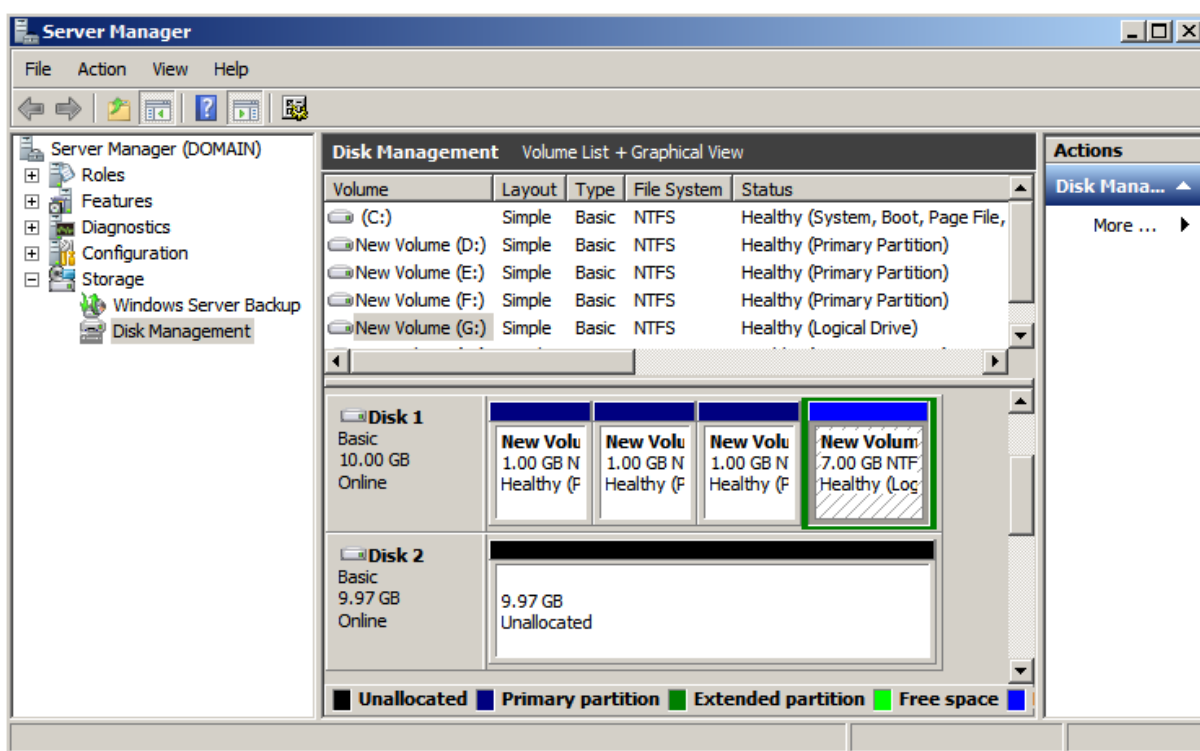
Server Manager

File Action View Help

Server Manager (DOMAIN)
Roles
Features
Diagnostics
Configuration
Storage
Windows Server Backup
Disk Management

Disk Management Volume List + Graphical View

| Volume | Layout | Type | File System | Status |
|---|---|---|---|---|
| (C:) | Simple | Basic | NTFS | Healthy (System, Boot, Page File, |
| New Volume (D:) | Simple | Basic | NTFS | Healthy (Primary Partition) |
| New Volume (E:) | Simple | Basic | NTFS | Healthy (Primary Partition) |
| New Volume (F:) | Simple | Basic | NTFS | Healthy (Primary Partition) |
| New Volume (G:) | Simple | Basic | NTFS | Healthy (Logical Drive) |

Disk 1
Basic
10.00 GB
Online

New Volu
1.00 GB N
Healthy (F

New Volu
1.00 GB N
Healthy (F

New Volu
1.00 GB N
Healthy (F

New Volum
7.00 GB NTF
Healthy (Log

Disk 2
Basic
9.97 GB
Online

9.97 GB
Unallocated

Unallocated Primary partition Extended partition Free space

Actions
Disk Mana...
More ...